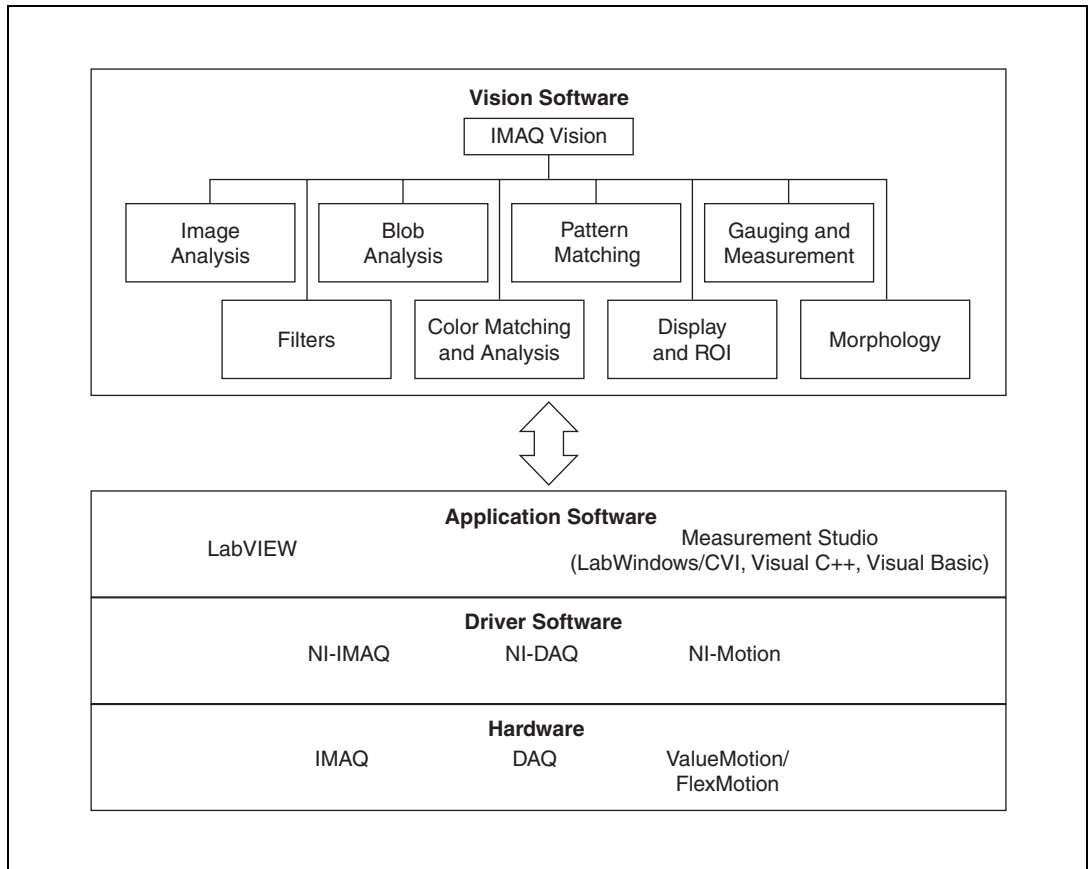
Vision Software

IMAQ Vision

Image Analysis

Blob Analysis

Pattern Matching

Gauging and Measurement

Filters

Color Matching and Analysis

Display and ROI

Morphology

Application Software

LabVIEW

Measurement Studio (LabWindows/CVI, Visual C++, Visual Basic)

Driver Software

NI-IMAQ

NI-DAQ

NI-Motion

Hardware

IMAQ

DAQ

ValueMotion/ FlexMotion